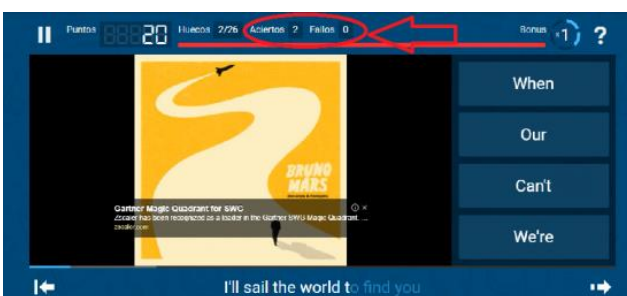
Puntos 20 Huecos 2/26 Aciertos 2 Fallos 0

Bonus x1 ?

BRUNO MARS

Gartner Magic Quadrant for SWG

Zscaler has been recognized as a leader in the Gartner SWG Magic Quadrant. ...

zscaler.com

When

Our

Can't

We're

I'll sail the world to find you